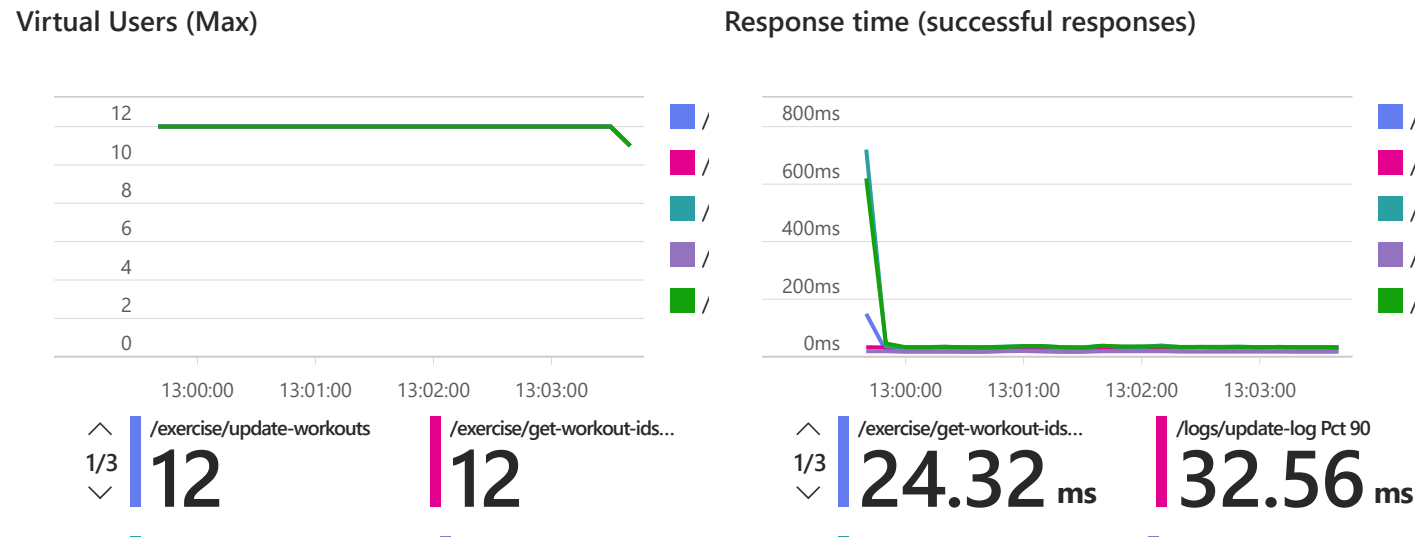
Virtual Users (Max)

12
10
8
6
4
2
0

13:00:00 13:01:00 13:02:00 13:03:00

/
/
/
/
/

1/3

/exercise/update-workouts
12

/exercise/get-workout-ids...
12

Response time (successful responses)

800ms
600ms
400ms
200ms
0ms

13:00:00 13:01:00 13:02:00 13:03:00

/
/
/
/
/

1/3

/exercise/get-workout-ids...
24.32 ms

/logs/update-log Pct 90
32.56 ms